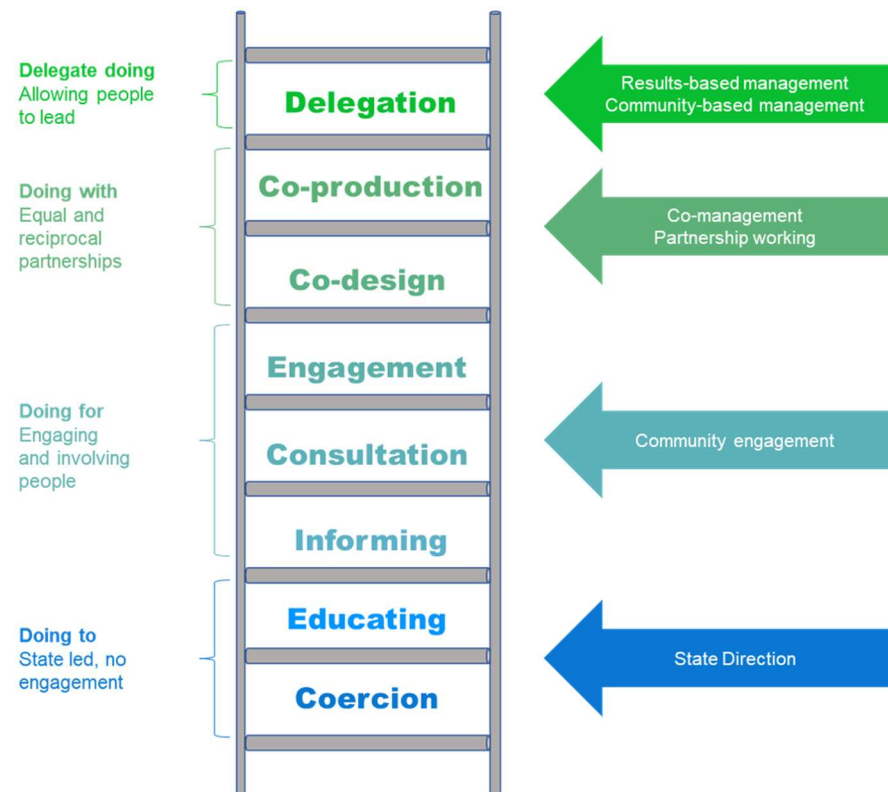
Delegate doing
Allowing people to lead

Delegation

Results-based management
Community-based management

Doing with
Equal and reciprocal partnerships

Co-production

Co-design

Co-management
Partnership working

Doing for
Engaging and involving people

Engagement

Consultation

Informing

Community engagement

Doing to
State led, no engagement

Educating

Coercion

State Direction